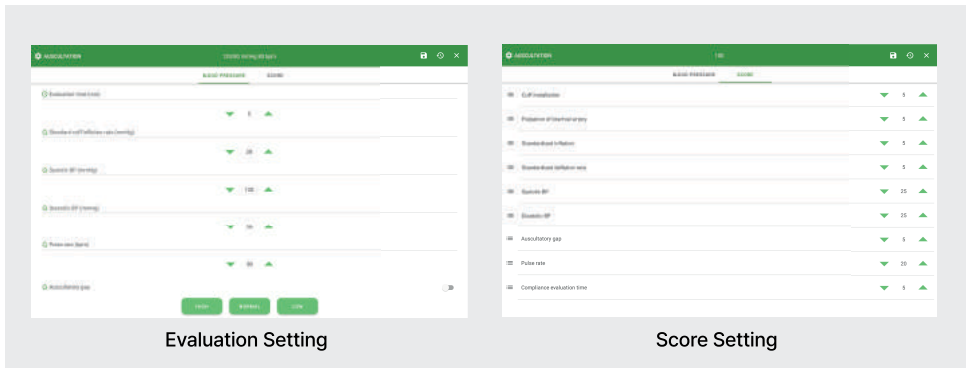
AUSCULTATION

BLOOD PRESSURE SCORE

5

20

110

70

80

Evaluation Setting

AUSCULTATION

100

BLOOD PRESSURE SCORE

Cuff installation 5

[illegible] 5

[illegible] 5

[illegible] 5

Systolic BP 25

Diastolic BP 25

Auscultatory gap 5

Pulse rate 20

Compliance evaluation time 5

Score Setting